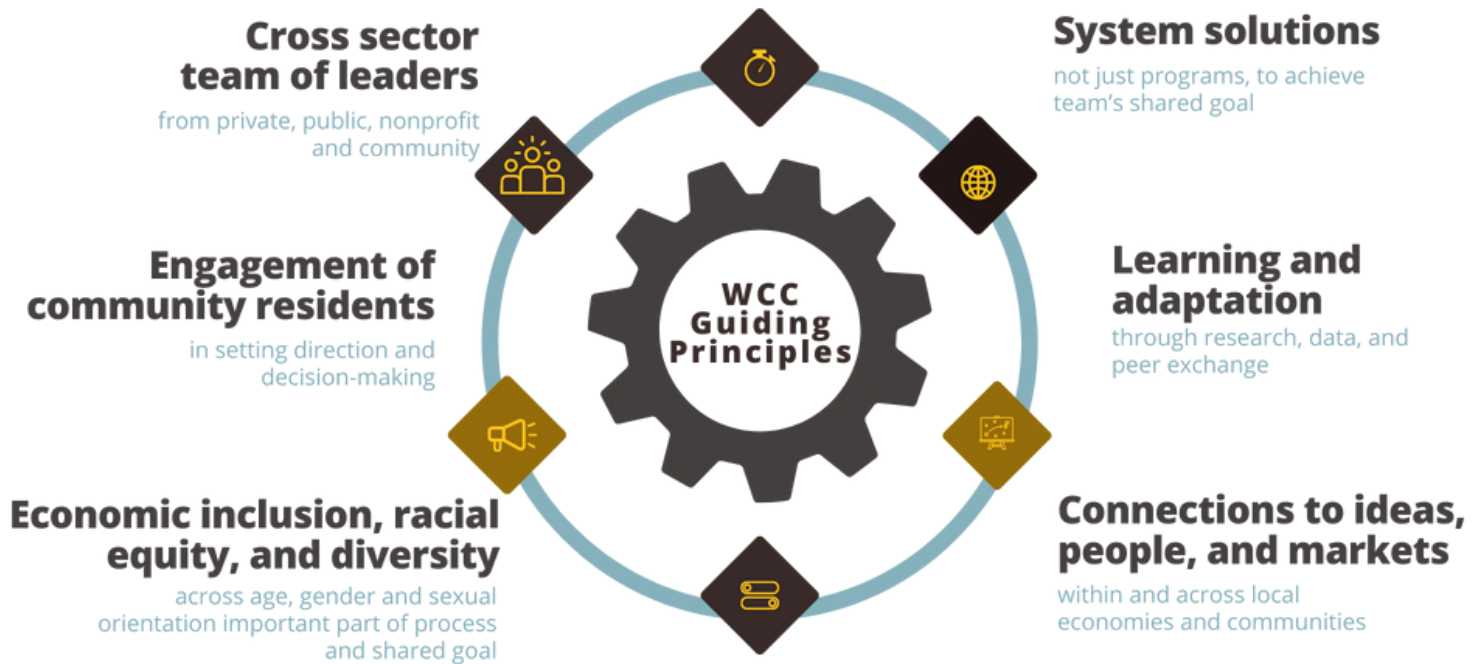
Cross sector team of leaders
from private, public, nonprofit and community

System solutions
not just programs, to achieve team's shared goal

WCC Guiding Principles

Engagement of community residents
in setting direction and decision-making

Learning and adaptation
through research, data, and peer exchange

Economic inclusion, racial equity, and diversity
across age, gender and sexual orientation important part of process and shared goal

Connections to ideas, people, and markets
within and across local economies and communities